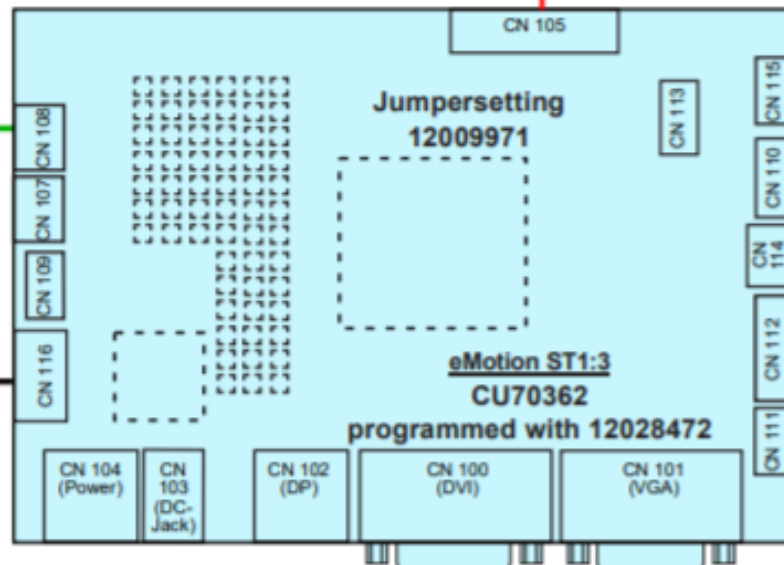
CN 105

Jumpersetting
12009971

CN 108
CN 107
CN 109
CN 116

CN 113
CN 115
CN 110
CN 114
CN 112
CN 111

eMotion ST1:3
CU70362
programmed with 12028472

CN 104 (Power)
CN 103 (DC-Jack)
CN 102 (DP)
CN 100 (DVI)
CN 101 (VGA)